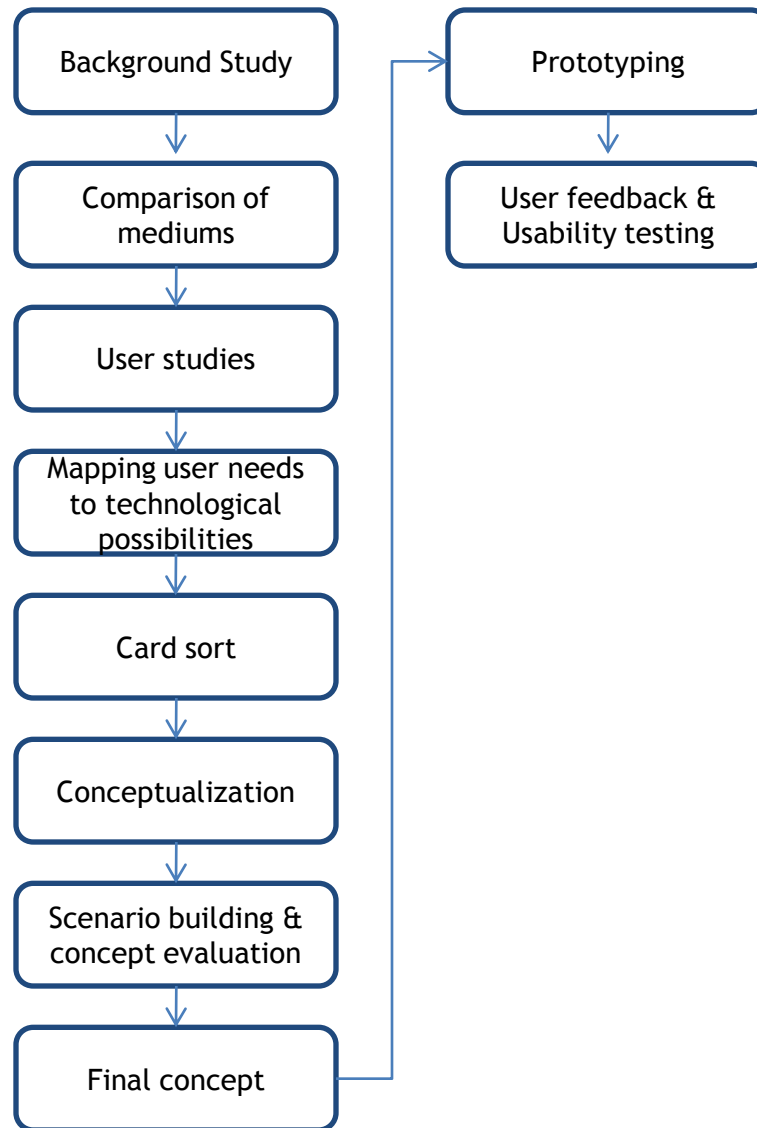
Background Study

Comparison of mediums

User studies

Mapping user needs to technological possibilities

Card sort

Conceptualization

Scenario building & concept evaluation

Final concept

Prototyping

User feedback & Usability testing